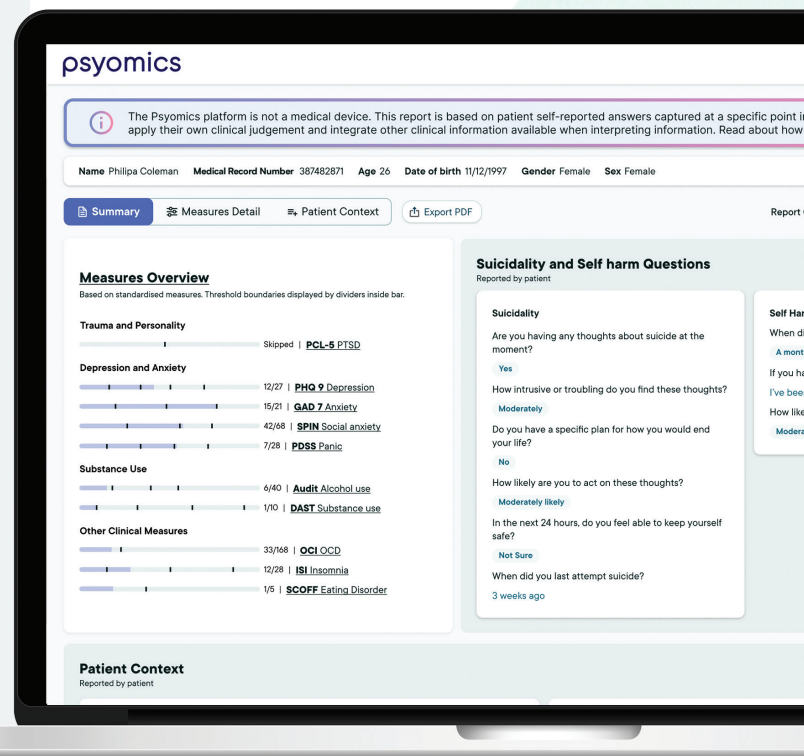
psyomics

The Psyomics platform is not a medical device. This report is based on patient self-reported answers captured at a specific point i apply their own clinical judgement and integrate other clinical information available when interpreting information. Read about how

Name Philipa Coleman Medical Record Number 387482871 Age 26 Date of birth 11/12/1997 Gender Female Sex Female

Summary Measures Detail Patient Context Export PDF Report

Measures Overview
Based on standardised measures. Threshold boundaries displayed by dividers inside bar.

Trauma and Personality
Skipped | PCL-5 PTSD

Depression and Anxiety
12/27 | PHQ 9 Depression
15/21 | GAD 7 Anxiety
42/68 | SPIN Social anxiety
7/28 | PDSS Panic

Substance Use
6/40 | Audit Alcohol use
1/10 | DAST Substance use

Other Clinical Measures
33/168 | OCI OCD
12/28 | ISI Insomnia
1/5 | SCOFF Eating Disorder

Suicidality and Self harm Questions
Reported by patient

Suicidality
Are you having any thoughts about suicide at the moment?
Yes
How intrusive or troubling do you find these thoughts?
Moderately
Do you have a specific plan for how you would end your life?
No
How likely are you to act on these thoughts?
Moderately likely
In the next 24 hours, do you feel able to keep yourself safe?
Not Sure
When did you last attempt suicide?
3 weeks ago

Self Har
When di
A mont
If you ha
I've bee
How like
Modera

Patient Context
Reported by patient